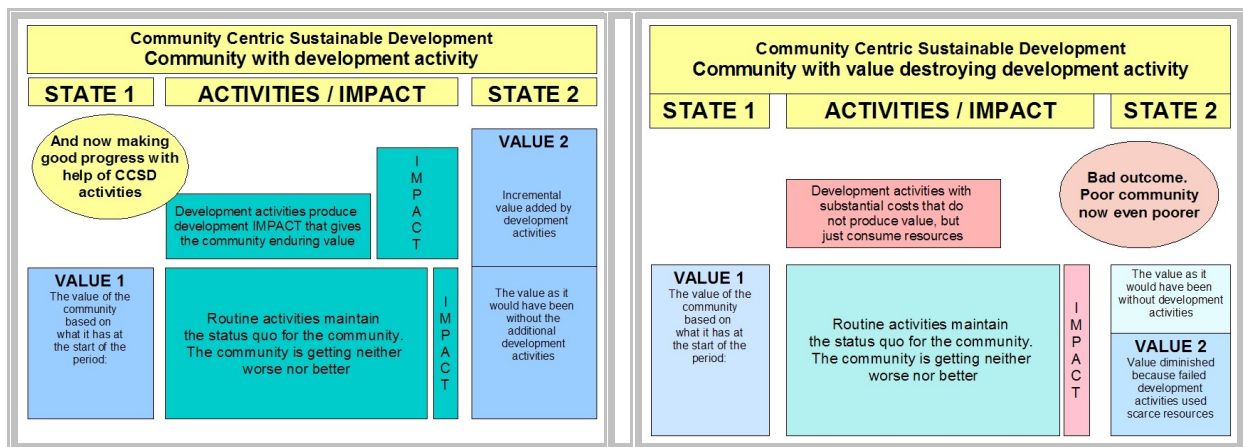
Community Centric Sustainable Development
Community with development activity

STATE 1

ACTIVITIES / IMPACT

STATE 2

And now making good progress with help of CCSD activities

Development activities produce development IMPACT that gives the community enduring value

IMPACT

VALUE 2

Incremental value added by development activities

VALUE 1
The value of the community based on what it has at the start of the period:

Routine activities maintain the status quo for the community. The community is getting neither worse nor better

IMPACT

The value as it would have been without the additional development activities

Community Centric Sustainable Development
Community with value destroying development activity

STATE 1

ACTIVITIES / IMPACT

STATE 2

Development activities with substantial costs that do not produce value, but just consume resources

Bad outcome. Poor community now even poorer

VALUE 1
The value of the community based on what it has at the start of the period:

Routine activities maintain the status quo for the community. The community is getting neither worse nor better

IMPACT

The value as it would have been without development activities

VALUE 2
Value diminished because failed development activities used scarce resources